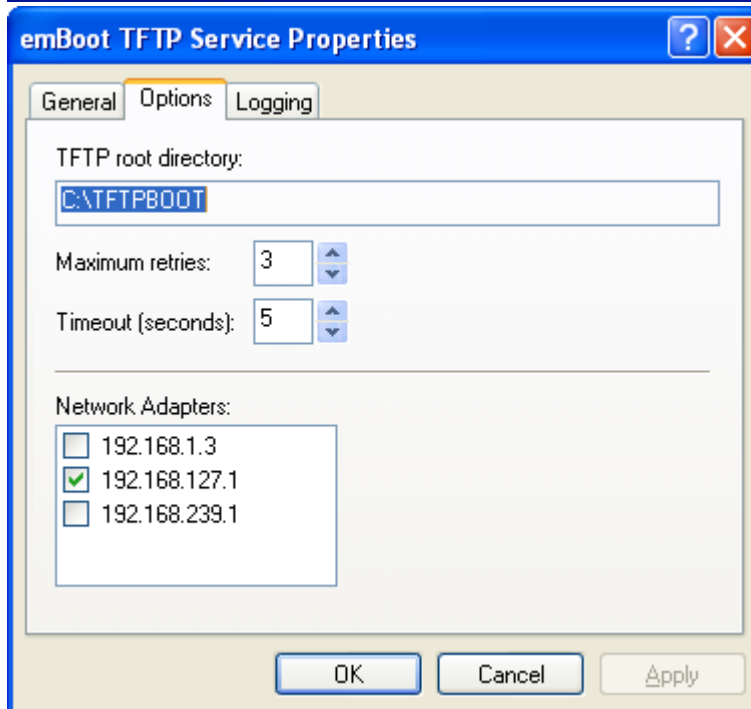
emBoot TFTP Service Properties

General Options Logging

TFTP root directory:

C:\TFTPBOOT

Maximum retries: 3

Timeout (seconds): 5

Network Adapters:

192.168.1.3
192.168.127.1
192.168.239.1

OK Cancel Apply